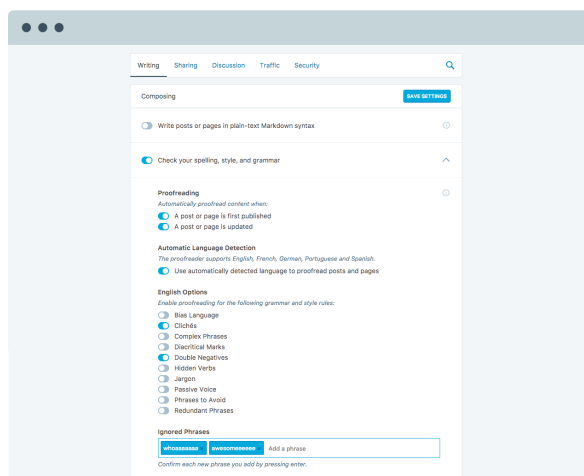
Writing Sharing Discussion Traffic Security

Composing

SAVE SETTINGS

Write posts or pages in plain-text Markdown syntax

Check your spelling, style, and grammar

Proofreading

Automatically proofread content when:

A post or page is first published

A post or page is updated

Automatic Language Detection

The proofreader supports English, French, German, Portuguese and Spanish.

Use automatically detected language to proofread posts and pages

English Options

Enable proofreading for the following grammar and style rules:

Bias Language

Clichés

Complex Phrases

Diacritical Marks

Double Negatives

Hidden Verbs

Jargon

Passive Voice

Phrases to Avoid

Redundant Phrases

Ignored Phrases

whoaaaaaa awesomeeeeee Add a phrase

Confirm each new phrase you add by pressing enter.